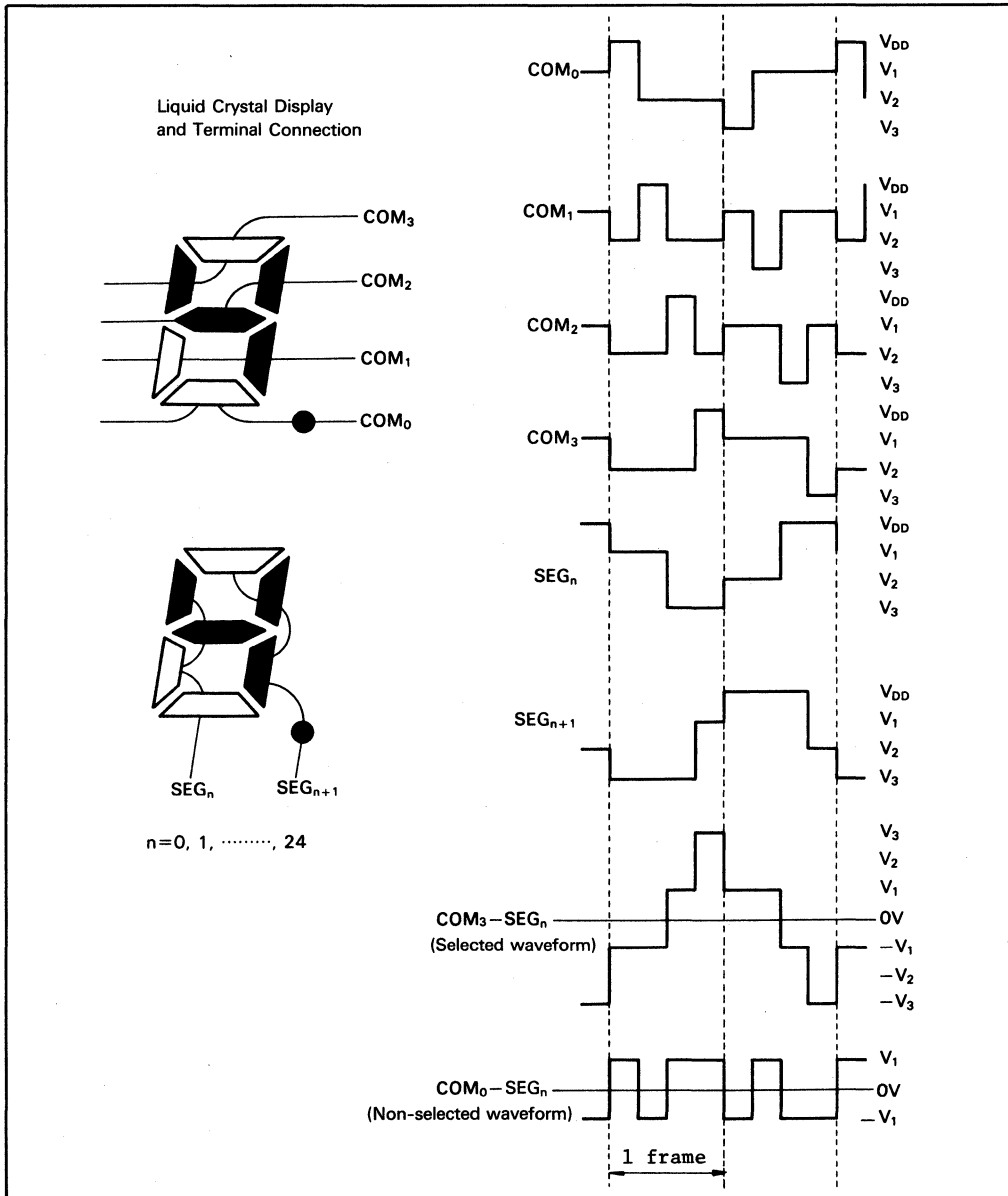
Liquid Crystal Display and Terminal Connection

$COM_3$

$COM_2$

$COM_1$

$COM_0$

$SEG_n$

$SEG_{n+1}$

n=0, 1, ········, 24

$COM_0$

$V_{DD}$
$V_1$
$V_2$
$V_3$

$COM_1$

$V_{DD}$
$V_1$
$V_2$
$V_3$

$COM_2$

$V_{DD}$
$V_1$
$V_2$
$V_3$

$COM_3$

$V_{DD}$
$V_1$
$V_2$
$V_3$

$SEG_n$

$V_{DD}$
$V_1$
$V_2$
$V_3$

$SEG_{n+1}$

$V_{DD}$
$V_1$
$V_2$
$V_3$

$V_3$
$V_2$
$V_1$

$COM_3-SEG_n$
(Selected waveform)

0V
$-V_1$
$-V_2$
$-V_3$

$V_1$

$COM_0-SEG_n$
(Non-selected waveform)

0V
$-V_1$

1 frame